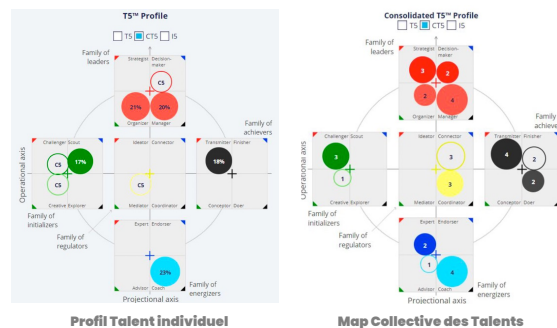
T5™ Profile

TS CTS IS

Family of leaders

Strategist Decision-maker

CS

21% 20%

Organizer Manager

Family of achievers

Challenger Scout

CS 17%

CS

Creative Explorer

Ideator Connector

CS

Mediator Coordinator

Transmitter Finisher

18%

Conceptor Doer

Operational axis

Family of initializers

Family of regulators

Expert Endorser

23%

Advisor Coach

Family of energizers

Projectional axis

Profil Talent individuel

Consolidated T5™ Profile

TS CTS IS

Family of leaders

Strategist Decision-maker

3 2

2 4

Organizer Manager

Family of achievers

Challenger Scout

3

1

Creative Explorer

Ideator Connector

3

3

Mediator Coordinator

Transmitter Finisher

4 2

2

Conceptor Doer

Operational axis

Family of initializers

Family of regulators

Expert Endorser

2

1 4

Advisor Coach

Family of energizers

Projectional axis

Map Collective des Talents